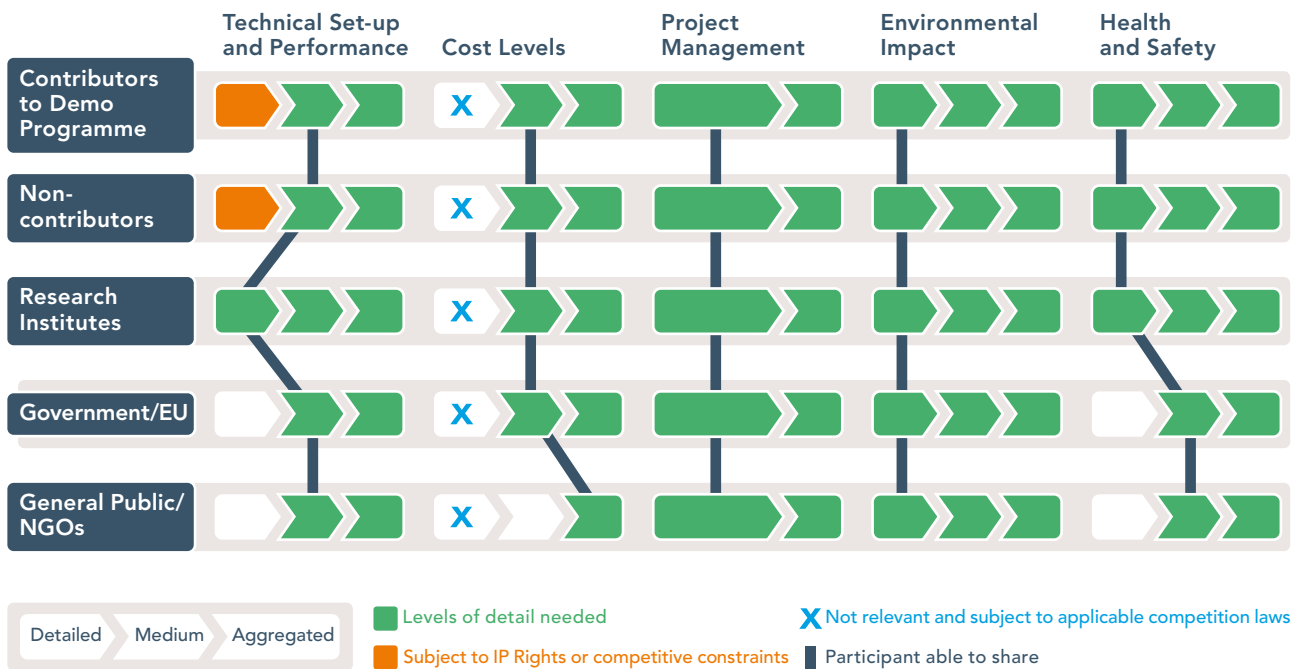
Technical Set-up and Performance

Cost Levels

Project Management

Environmental Impact

Health and Safety

Contributors to Demo Programme

X

Non-contributors

X

Research Institutes

X

Government/EU

X

General Public/ NGOs

X

Detailed

Medium

Aggregated

Levels of detail needed

Subject to IP Rights or competitive constraints

X Not relevant and subject to applicable competition laws

Participant able to share